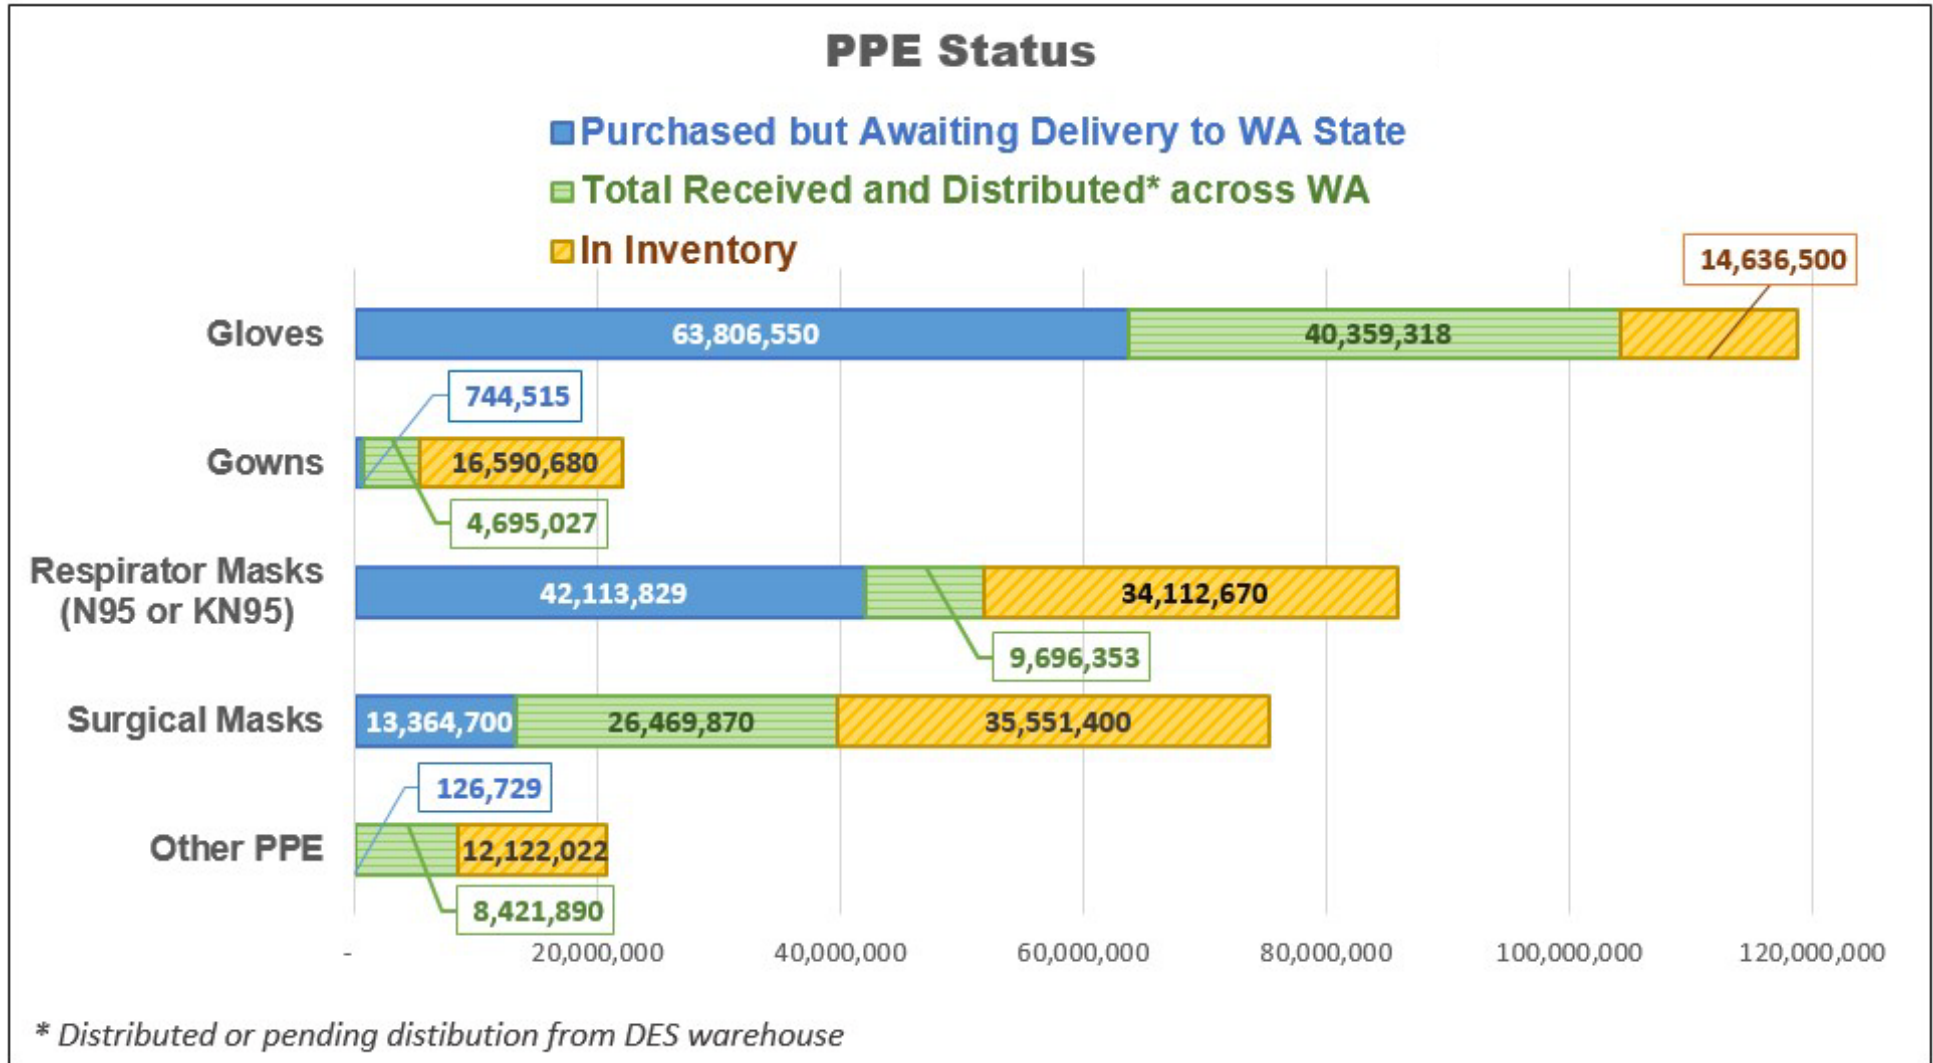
PPE Status

Purchased but Awaiting Delivery to WA State
Total Received and Distributed* across WA
In Inventory

Gloves 63,806,550 40,359,318 14,636,500

Gowns 744,515 4,695,027 16,590,680

Respirator Masks (N95 or KN95) 42,113,829 9,696,353 34,112,670

Surgical Masks 13,364,700 26,469,870 35,551,400

Other PPE 126,729 8,421,890 12,122,022

- 20,000,000 40,000,000 60,000,000 80,000,000 100,000,000 120,000,000

* Distributed or pending distibution from DES warehouse